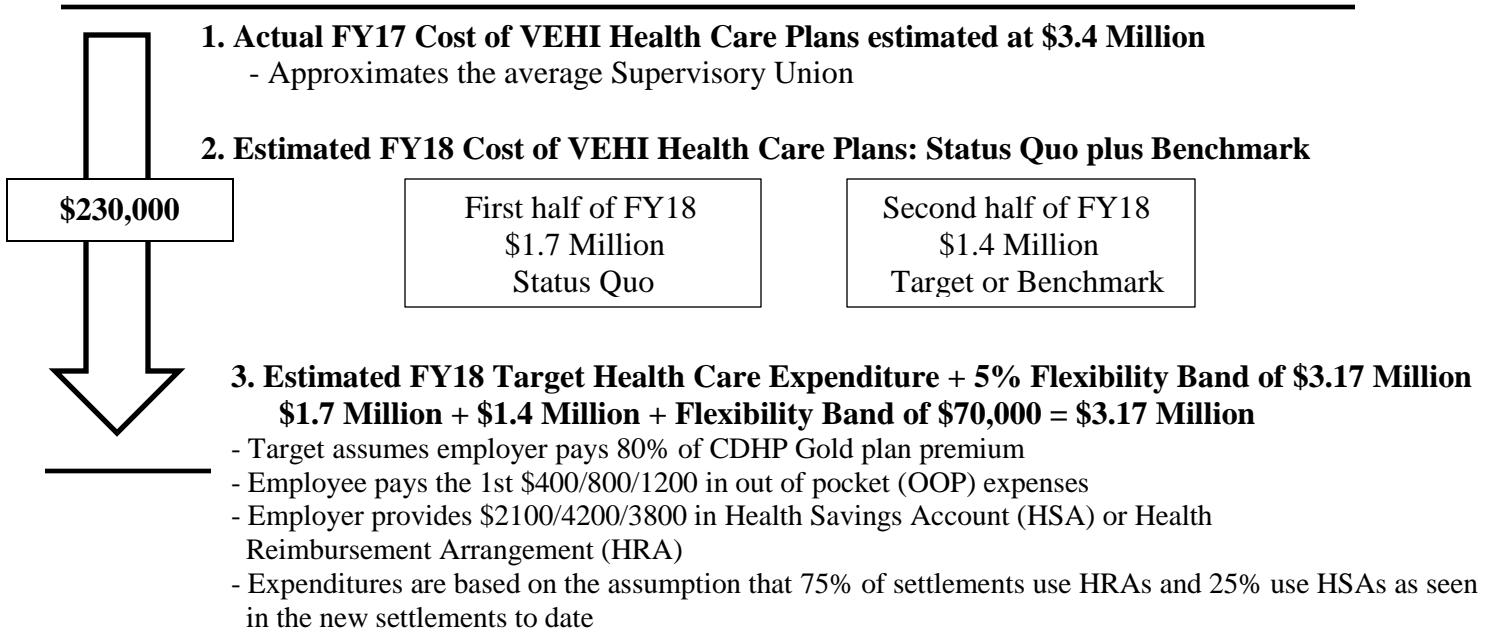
1. Actual FY17 Cost of VEHI Health Care Plans estimated at \$3.4 Million
- Approximates the average Supervisory Union

2. Estimated FY18 Cost of VEHI Health Care Plans: Status Quo plus Benchmark

\$230,000

First half of FY18
\$1.7 Million
Status Quo

Second half of FY18
\$1.4 Million
Target or Benchmark

3. Estimated FY18 Target Health Care Expenditure + 5% Flexibility Band of \$3.17 Million
\$1.7 Million + \$1.4 Million + Flexibility Band of \$70,000 = \$3.17 Million
- Target assumes employer pays 80% of CDHP Gold plan premium
- Employee pays the 1st \$400/800/1200 in out of pocket (OOP) expenses
- Employer provides \$2100/4200/3800 in Health Savings Account (HSA) or Health Reimbursement Arrangement (HRA)
- Expenditures are based on the assumption that 75% of settlements use HRAs and 25% use HSAs as seen in the new settlements to date